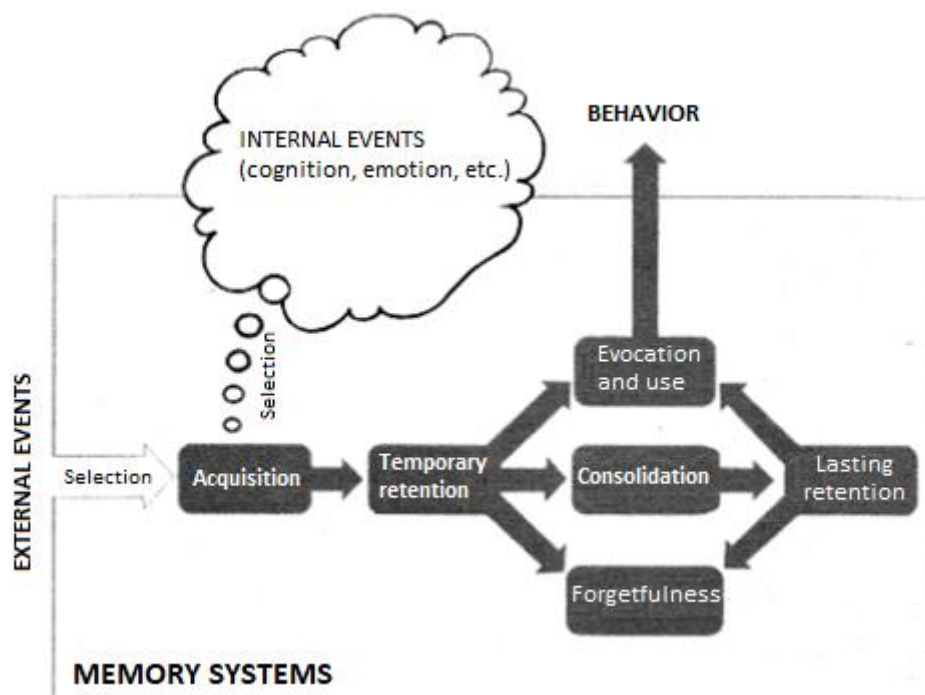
INTERNAL EVENTS
(cognition, emotion, etc.)

BEHAVIOR

Selection

EXTERNAL EVENTS

Selection

Acquisition

Temporary retention

Evocation and use

Consolidation

Forgetfulness

Lasting retention

MEMORY SYSTEMS